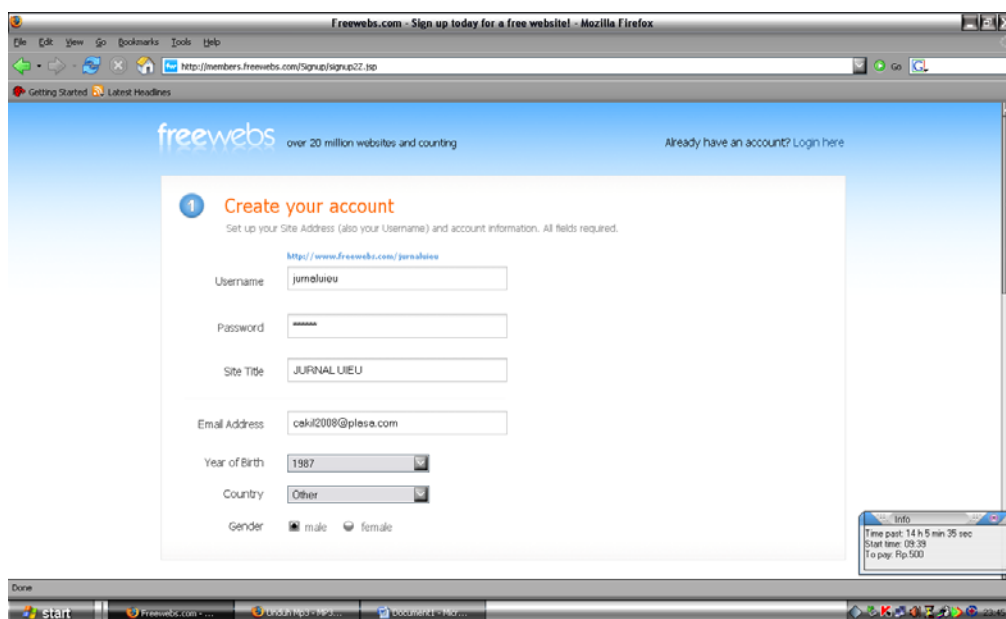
Freewebs.com - Sign up today for a free website! - Mozilla Firefox

File Edit View Go Bookmarks Tools Help

http://members.freewebs.com/Signup/signup22.jsp

Go

Getting Started Latest Headlines

freewebs over 20 million websites and counting

Already have an account? Login here

1 Create your account

Set up your Site Address (also your Username) and account information. All fields required.

http://www.freewebs.com/jurnaluieu

Username jurnaluieu

Password ******

Site Title JURNAL UIEU

Email Address cakil2008@plasa.com

Year of Birth 1987

Country Other

Gender male female

Info

Time past: 14 h 5 min 35 sec
Start time: 09:39
To pay: Rp.500

Done

start Freewebs.com - ... Unduh Mp3 - MP3... Document1 - Micr...